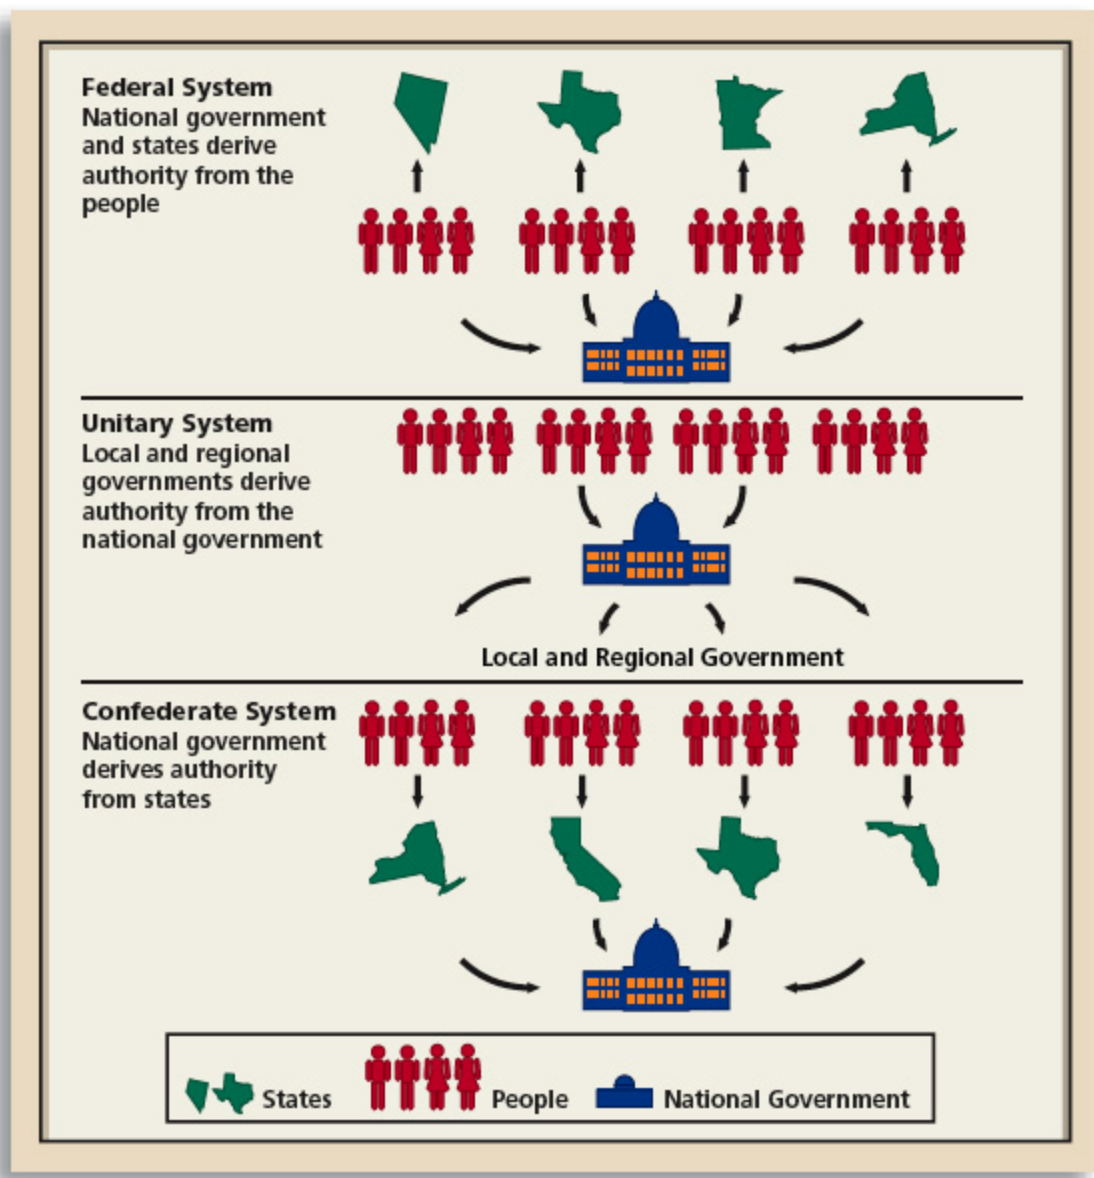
Federal System
National government and states derive authority from the people

Unitary System
Local and regional governments derive authority from the national government

Local and Regional Government

Confederate System
National government derives authority from states

States People National Government